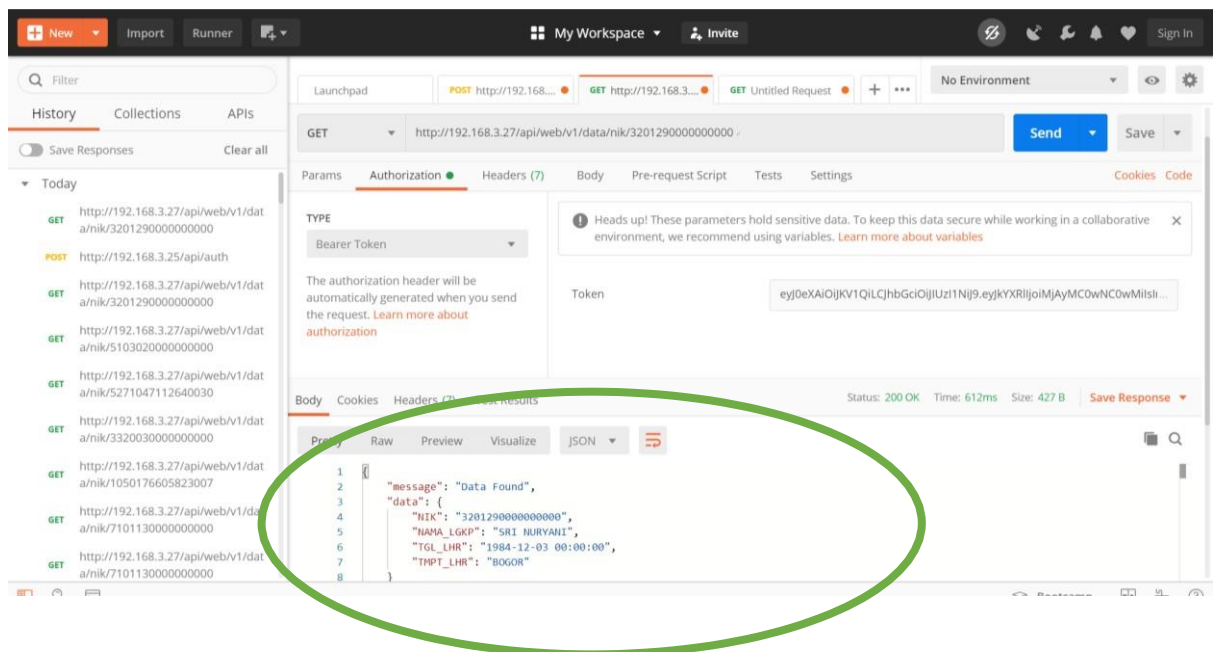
New Import Runner

My Workspace Invite

Sign In

Filter

History Collections APIs

Save Responses Clear all

Today

GET http://192.168.3.27/api/web/v1/data/nik/3201290000000000

POST http://192.168.3.25/api/auth

GET http://192.168.3.27/api/web/v1/data/nik/3201290000000000

GET http://192.168.3.27/api/web/v1/data/nik/5103020000000000

GET http://192.168.3.27/api/web/v1/data/nik/5271047112640030

GET http://192.168.3.27/api/web/v1/data/nik/3320030000000000

GET http://192.168.3.27/api/web/v1/data/nik/1050176605823007

GET http://192.168.3.27/api/web/v1/data/nik/7101130000000000

GET http://192.168.3.27/api/web/v1/data/nik/7101130000000000

Launchpad POST http://192.168.... GET http://192.168.3.... GET Untitled Request + •••

No Environment

GET http://192.168.3.27/api/web/v1/data/nik/3201290000000000

Send Save

Params Authorization Headers (7) Body Pre-request Script Tests Settings Cookies Code

TYPE

Bearer Token

The authorization header will be automatically generated when you send the request. Learn more about authorization

Heads up! These parameters hold sensitive data. To keep this data secure while working in a collaborative environment, we recommend using variables. Learn more about variables

Token eyJ0eXAiOiJKV1QiLCJhbGciOiJIUzI1NiJ9.eyJkYXRlIjoiMjAyMC0wNC0wMiIsIi...

Body Cookies Headers (7) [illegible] Results

Status: 200 OK Time: 612ms Size: 427 B Save Response

Pretty Raw Preview Visualize JSON

1 {
2 "message": "Data Found",
3 "data": {
4 "NIK": "3201290000000000",
5 "NAMA_LGKP": "SRI NURYANI",
6 "TGL_LHR": "1984-12-03 00:00:00",
7 "TMPT_LHR": "BOGOR"
8 }